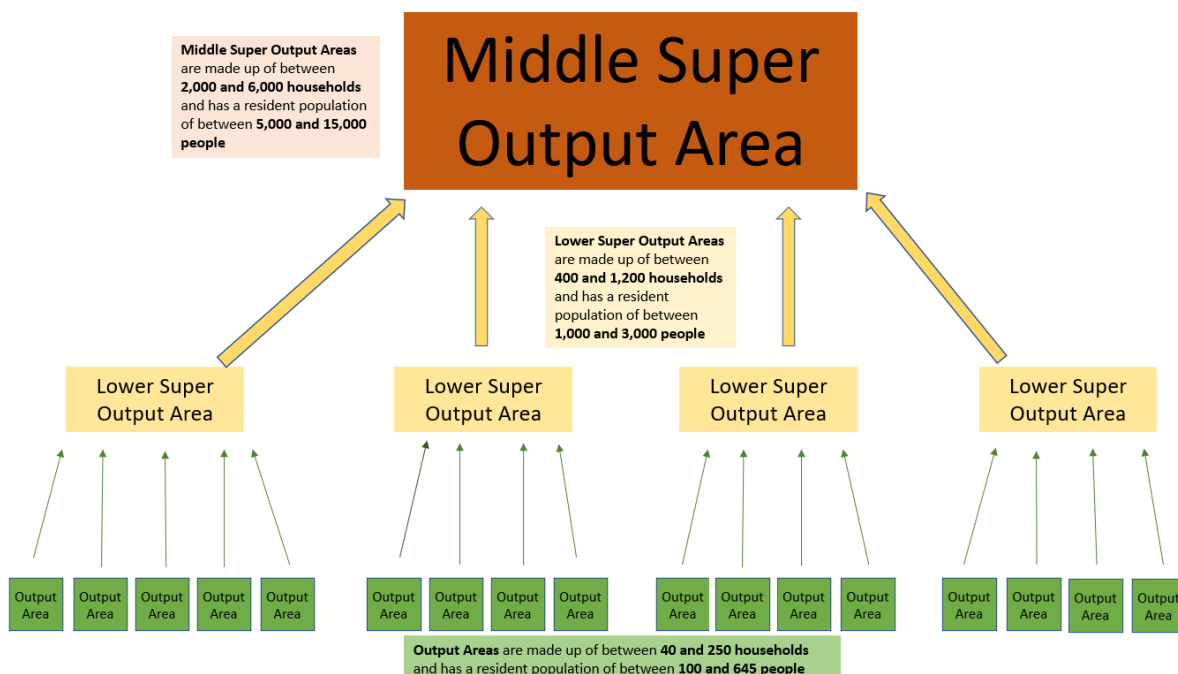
**Middle Super Output Areas** are made up of between **2,000 and 6,000 households** and has a resident population of between **5,000 and 15,000 people**

Middle Super Output Area

**Lower Super Output Areas** are made up of between **400 and 1,200 households** and has a resident population of between **1,000 and 3,000 people**

Lower Super Output Area

Lower Super Output Area

Lower Super Output Area

Lower Super Output Area

Output Area

Output Area

Output Area

Output Area

Output Area

Output Area

Output Area

Output Area

Output Area

Output Area

Output Area

Output Area

Output Area

Output Area

Output Area

Output Area

Output Area

**Output Areas** are made up of between **40 and 250 households** and has a resident population of between **100 and 645 people**